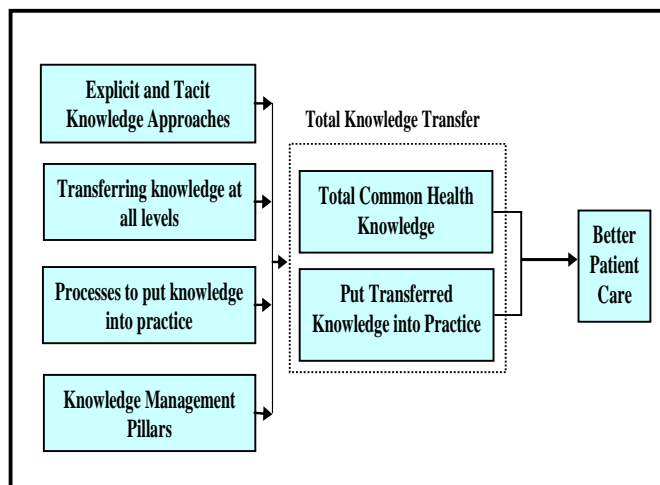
Explicit and Tacit Knowledge Approaches

Transferring knowledge at all levels

Processes to put knowledge into practice

Knowledge Management Pillars

Total Knowledge Transfer

Total Common Health Knowledge

Put Transferred Knowledge into Practice

Better Patient Care